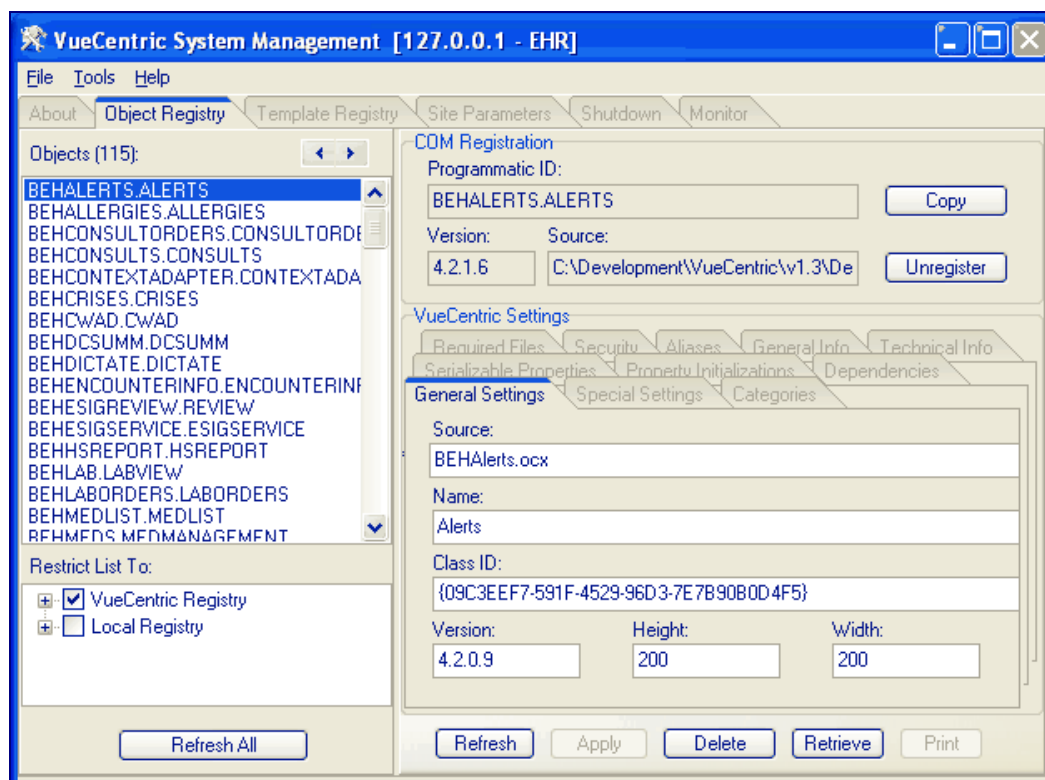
VueCentric System Management [127.0.0.1 - EHR]

File Tools Help

About Object Registry Template Registry Site Parameters Shutdown Monitor

Objects (115):

BEHALERTS.ALERTS
BEHALLERGIES.ALLERGIES
BEHCONSULTORDERS.CONSULTORDE
BEHCONSULTS.CONSULTS
BEHCONTEXTADAPTER.CONTEXTADA
BEHCRISES.CRISES
BEHCWAD.CWAD
BEHDCSUMM.DCSUMM
BEHDICTATE.DICTATE
BEHENCOUNTERINFO.ENCOUNTERINF
BEHESIGREVIEW.REVIEW
BEHESIGSERVICE.ESIGSERVICE
BEHHSREPORT.HSREPORT
BEHLAB.LABVIEW
BEHLABORDERS.LABORDERS
BEHMEDLIST.MEDLIST
BEHMEDS.MEDMANAGEMENT

Restrict List To:

VueCentric Registry
Local Registry

Refresh All

COM Registration

Programmatic ID:

BEHALERTS.ALERTS

Copy

Version: Source:

4.2.1.6

C:\Development\VueCentric\v1.3\De

Unregister

VueCentric Settings

Required Files Security Aliases General Info Technical Info

Serializable Properties Property Initializations Dependencies

General Settings Special Settings Categories

Source:

BEHAlerts.ocx

Name:

Alerts

Class ID:

{09C3EEF7-591F-4529-96D3-7E7B90B0D4F5}

Version: Height: Width:

4.2.0.9 200 200

Refresh Apply Delete Retrieve Print